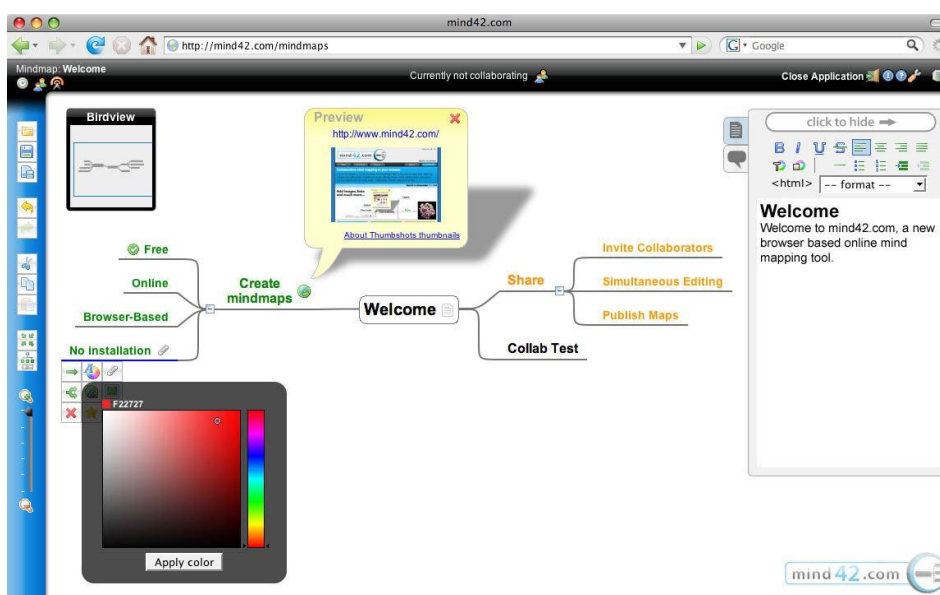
mind42.com

http://mind42.com/mindmaps

Google

Mindmap: Welcome

Currently not collaborating

Close Application

Birdview

Preview

http://www.mind42.com/

About Thumbshots thumbnails

click to hide

<html> -- format --

Welcome

Welcome to mind42.com, a new browser based online mind mapping tool.

Free

Online

Browser-Based

No installation

Create mindmaps

Welcome

Share

Invite Collaborators

Simultaneous Editing

Publish Maps

Collab Test

F22727

Apply color

mind42.com